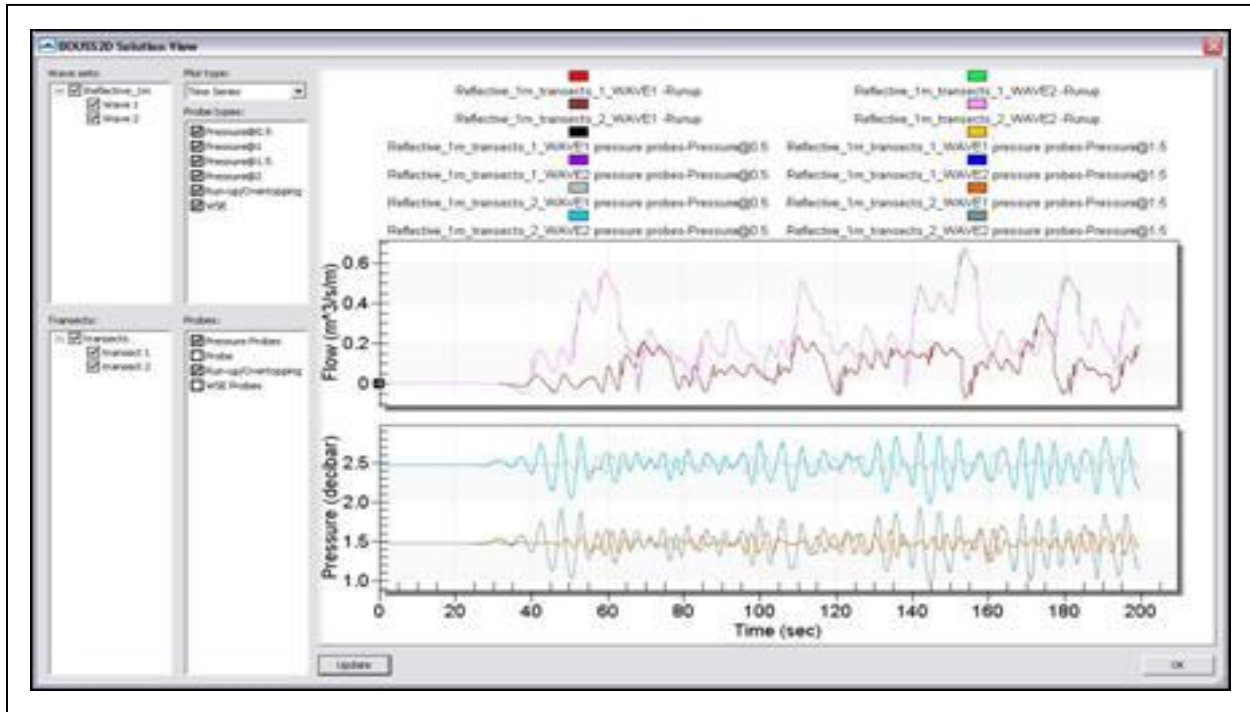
BOUSS2D Solution View

Wave sets:
Reflective_1m
Wave 1
Wave 2

Plot type:
Time Series

Probe types:
Pressure@0.5
Pressure@1
Pressure@1.5
Pressure@2
Run-up/Overtopping
WSE

Transects:
Transects
transect 1
transect 2

Probes:
Pressure Probes
Probe
Run-up/Overtopping
WSE Probes

Reflective_1m_transects_1_WAVE1 -Runup
Reflective_1m_transects_1_WAVE2 -Runup
Reflective_1m_transects_2_WAVE1 -Runup
Reflective_1m_transects_2_WAVE2 -Runup
Reflective_1m_transects_1_WAVE1 pressure probes-Pressure@0.5
Reflective_1m_transects_1_WAVE1 pressure probes-Pressure@1.5
Reflective_1m_transects_1_WAVE2 pressure probes-Pressure@0.5
Reflective_1m_transects_1_WAVE2 pressure probes-Pressure@1.5
Reflective_1m_transects_2_WAVE1 pressure probes-Pressure@0.5
Reflective_1m_transects_2_WAVE1 pressure probes-Pressure@1.5
Reflective_1m_transects_2_WAVE2 pressure probes-Pressure@0.5
Reflective_1m_transects_2_WAVE2 pressure probes-Pressure@1.5

Flow (m^3/s/m)
0.6
0.4
0.2
0

Pressure (decibar)
2.5
2.0
1.5
1.0

0 20 40 60 80 100 120 140 160 180 200
Time (sec)

Update
OK